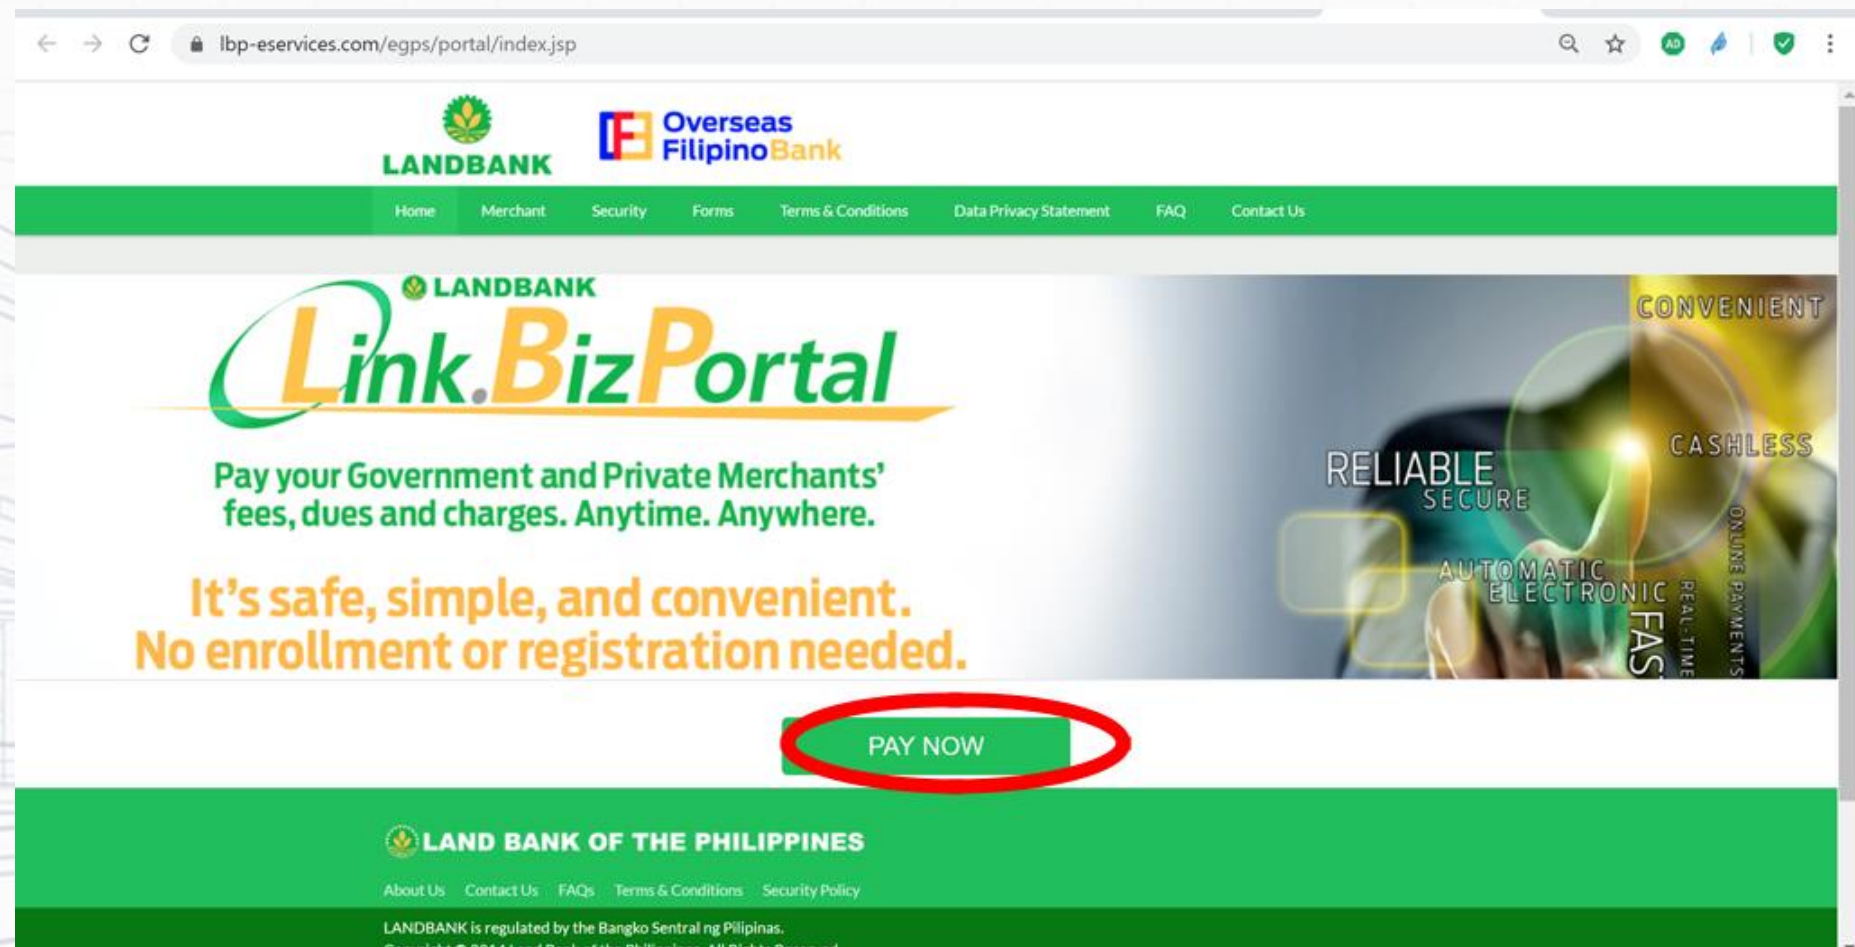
lbp-eservices.com/egps/portal/index.jsp

LANDBANK

Overseas Filipino Bank

Home Merchant Security Forms Terms & Conditions Data Privacy Statement FAQ Contact Us

LANDBANK

Link.BizPortal

Pay your Government and Private Merchants' fees, dues and charges. Anytime. Anywhere.

It's safe, simple, and convenient. No enrollment or registration needed.

CONVENIENT
CASHLESS
RELIABLE
SECURE
AUTOMATIC
ELECTRONIC
REAL-TIME
ONLINE PAYMENTS
FAS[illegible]

PAY NOW

LAND BANK OF THE PHILIPPINES

About Us Contact Us FAQs Terms & Conditions Security Policy

LANDBANK is regulated by the Bangko Sentral ng Pilipinas.
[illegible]